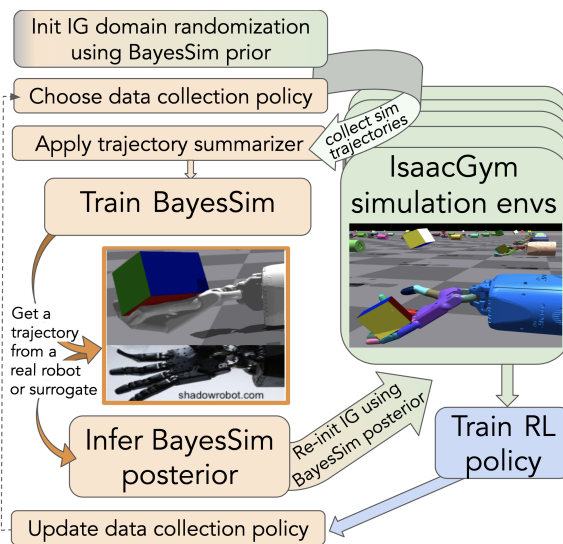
Init IG domain randomization using BayesSim prior

Choose data collection policy

collect sim trajectories

Apply trajectory summarizer

IsaacGym simulation envs

Train BayesSim

Get a trajectory from a real robot or surrogate

shadowrobot.com

Infer BayesSim posterior

Re-init IG using BayesSim posterior

Train RL policy

Update data collection policy